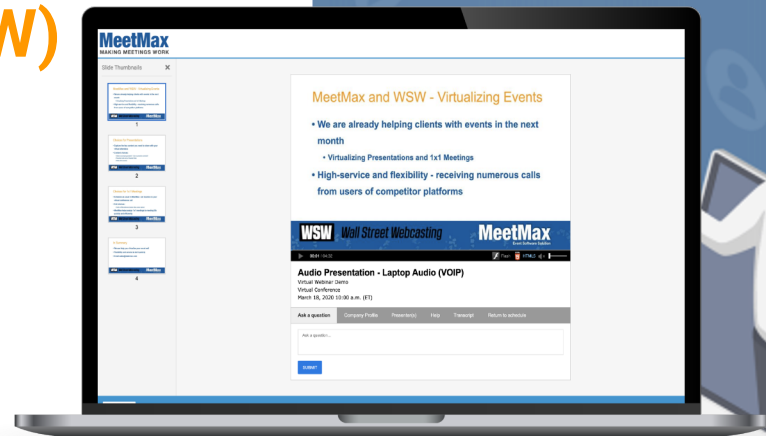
W)

MeetMax
MAKING MEETINGS WORK

Slide Thumbnails ✕

1
2
3
4

MeetMax and WSW - Virtualizing Events

• We are already helping clients with events in the next month

• Virtualizing Presentations and 1x1 Meetings

• High-service and flexibility - receiving numerous calls from users of competitor platforms

WSW Wall Street Webcasting
MeetMax
Event Software Solution

00:01 / 04:32 Flash HTML5

Audio Presentation - Laptop Audio (VOIP)
Virtual Webinar Demo
Virtual Conference
March 18, 2020 10:00 a.m. (ET)

Ask a question | Company Profile | Presenter(s) | Help | Transcript | Return to schedule

Ask a question...

SUBMIT